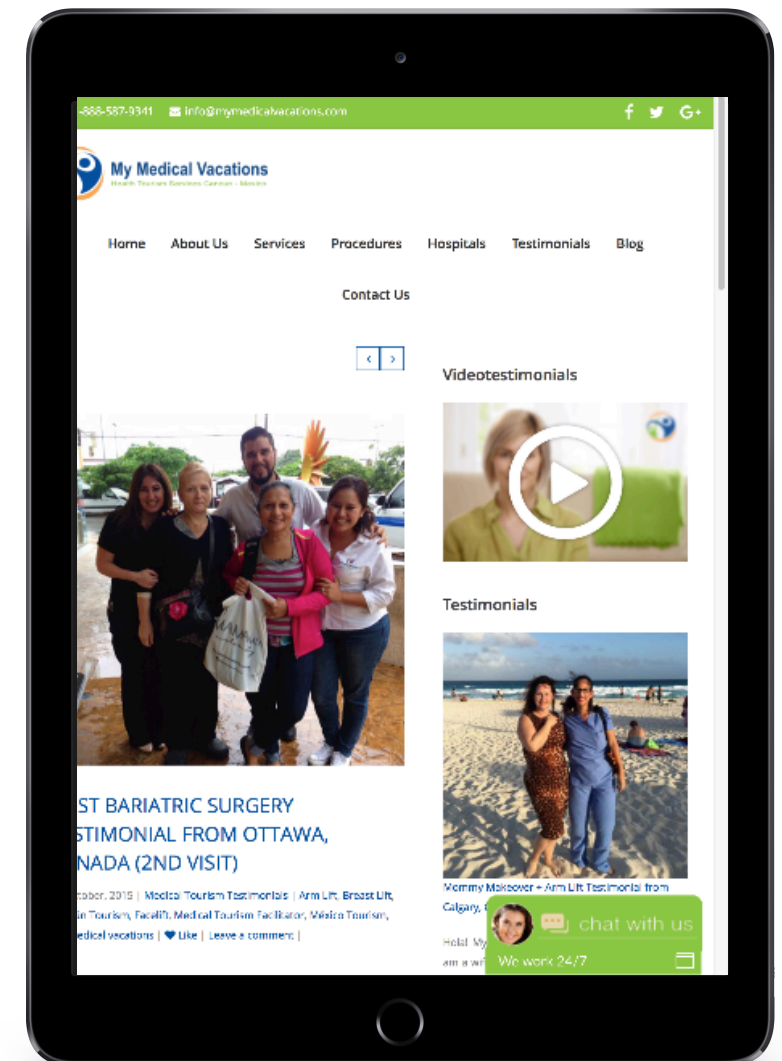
-888-587-9341 info@mymedicalvacations.com

My Medical Vacations
Health Tourism Services Cancun - Mexico

Home About Us Services Procedures Hospitals Testimonials Blog

Contact Us

‹ ›

Videotestimonials

Testimonials

ST BARIATRIC SURGERY STIMONIAL FROM OTTAWA, NADA (2ND VISIT)

ctober, 2015 | Medical Tourism Testimonials | Arm Lift, Breast Lift, an Tourism, Facelift, Medical Tourism Facilitator, Mexico Tourism, edical vacations | Like | Leave a comment |

Mommy Makeover + Arm Lift Testimonial from Calgary, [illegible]

Hola! My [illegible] am a wi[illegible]

chat with us
We work 24/7